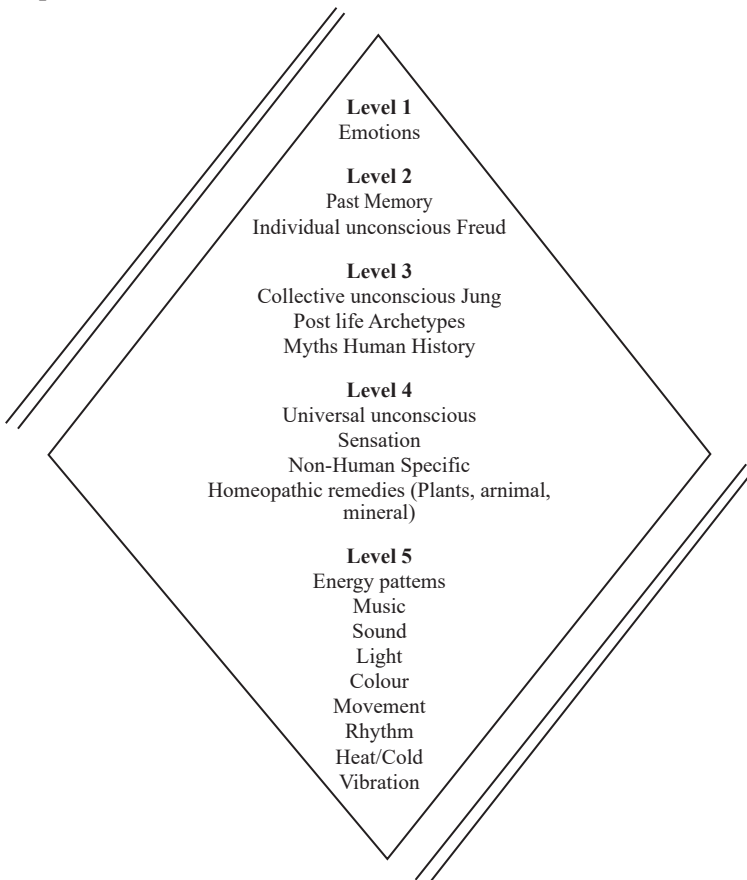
**Level 1**
Emotions

**Level 2**
Past Memory
Individual unconscious Freud

**Level 3**
Collective unconscious Jung
Post life Archetypes
Myths Human History

**Level 4**
Universal unconscious
Sensation
Non-Human Specific
Homeopathic remedies (Plants, arnimal, mineral)

**Level 5**
Energy pattems
Music
Sound
Light
Colour
Movement
Rhythm
Heat/Cold
Vibration